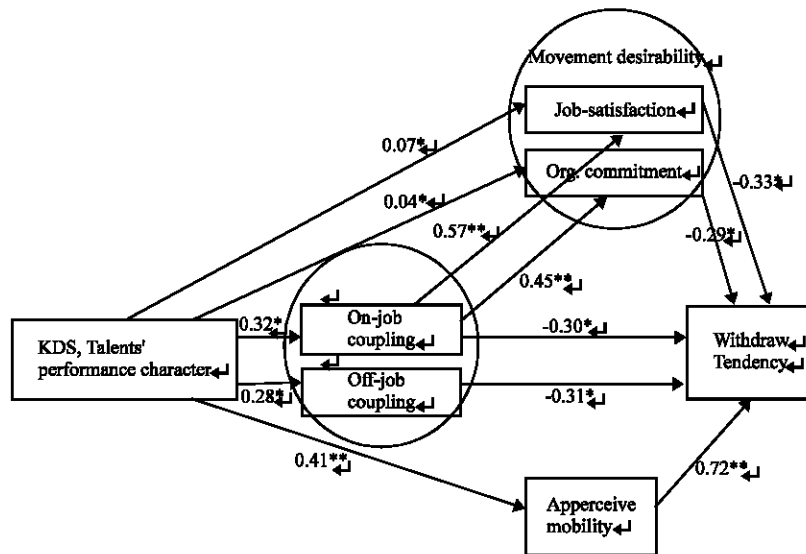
Movement desirability

Job-satisfaction

Org. commitment

0.07*

0.04*

0.57**

0.45**

-0.33*

-0.29*

KDS, Talents' performance character

0.32*

0.28*

On-job coupling

Off-job coupling

-0.30*

-0.31*

Withdraw Tendency

0.41**

Apperceive mobility

0.72**